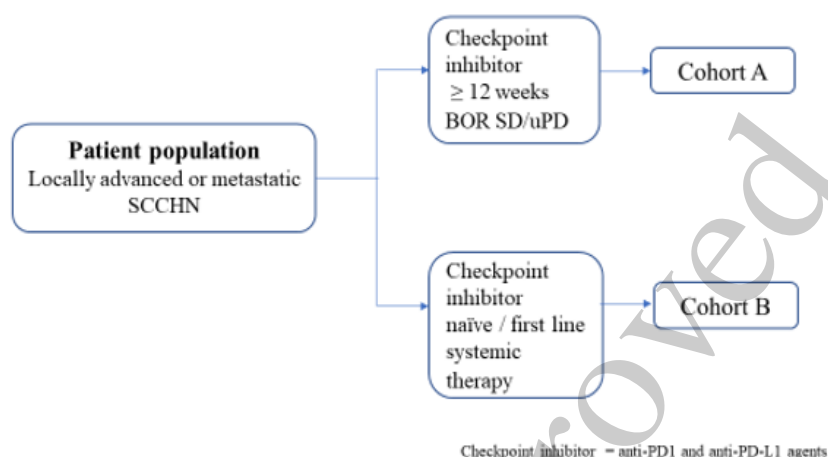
Patient population
Locally advanced or metastatic SCCHN

Checkpoint inhibitor $\geq$ 12 weeks BOR SD/uPD

Cohort A

Checkpoint inhibitor naïve / first line systemic therapy

Cohort B

Checkpoint inhibitor = anti-PD1 and anti-PD-L1 agents

roved